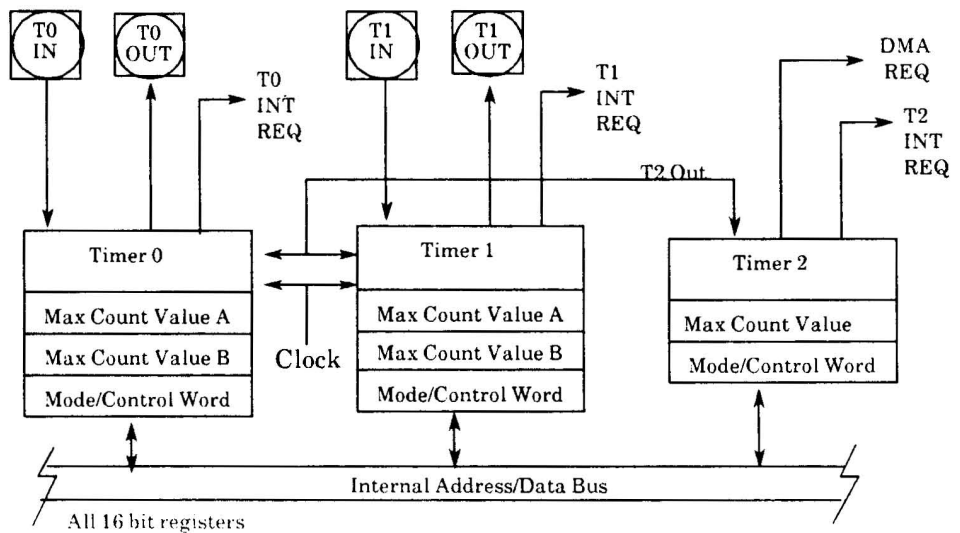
T0 IN

T0 OUT

T0 INT REQ

T1 IN

T1 OUT

T1 INT REQ

DMA REQ

T2 INT REQ

T2 Out

Timer 0

Max Count Value A

Max Count Value B

Mode/Control Word

Clock

Timer 1

Max Count Value A

Max Count Value B

Mode/Control Word

Timer 2

Max Count Value

Mode/Control Word

Internal Address/Data Bus

All 16 bit registers